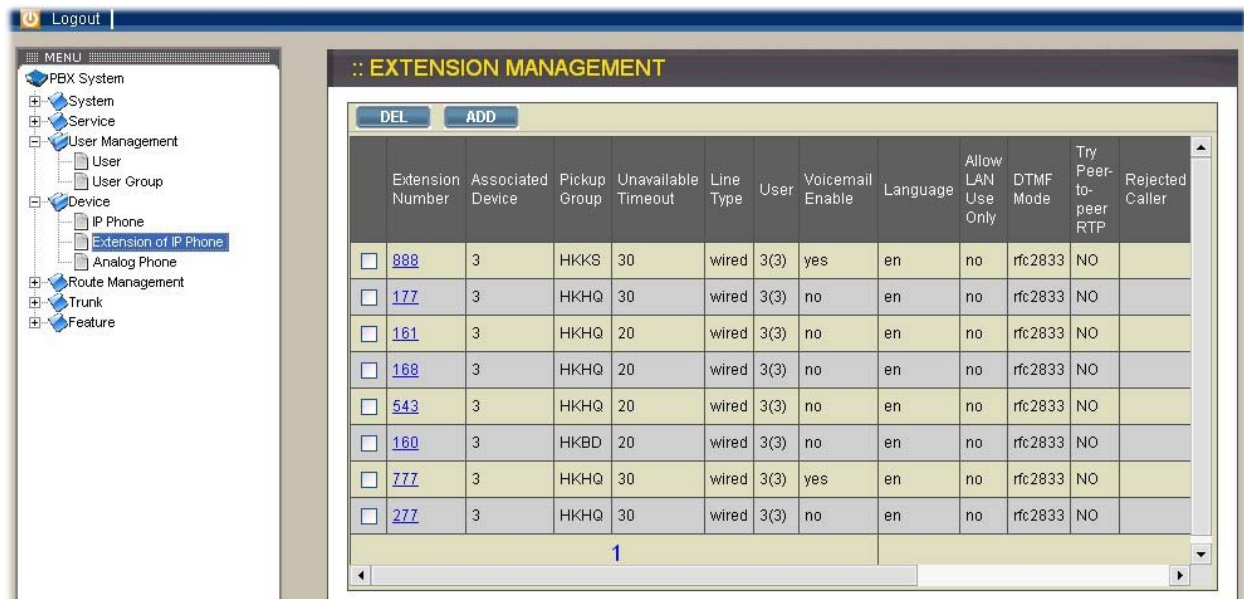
Logout

MENU
PBX System
System
Service
User Management
User
User Group
Device
IP Phone
Extension of IP Phone
Analog Phone
Route Management
Trunk
Feature

:: EXTENSION MANAGEMENT

DEL ADD

| | Extension Number | Associated Device | Pickup Group | Unavailable Timeout | Line Type | User | Voicemail Enable | Language | Allow LAN Use Only | DTMF Mode | Try Peer-to-peer RTP | Rejected Caller |
|---|---|---|---|---|---|---|---|---|---|---|---|---|
| | 888 | 3 | HKKS | 30 | wired | 3(3) | yes | en | no | rfc2833 | NO | |
| | 177 | 3 | HKHQ | 30 | wired | 3(3) | no | en | no | rfc2833 | NO | |
| | 161 | 3 | HKHQ | 20 | wired | 3(3) | no | en | no | rfc2833 | NO | |
| | 168 | 3 | HKHQ | 20 | wired | 3(3) | no | en | no | rfc2833 | NO | |
| | 543 | 3 | HKHQ | 20 | wired | 3(3) | no | en | no | rfc2833 | NO | |
| | 160 | 3 | HKBD | 20 | wired | 3(3) | no | en | no | rfc2833 | NO | |
| | 777 | 3 | HKHQ | 30 | wired | 3(3) | yes | en | no | rfc2833 | NO | |
| | 277 | 3 | HKHQ | 30 | wired | 3(3) | no | en | no | rfc2833 | NO | |

1